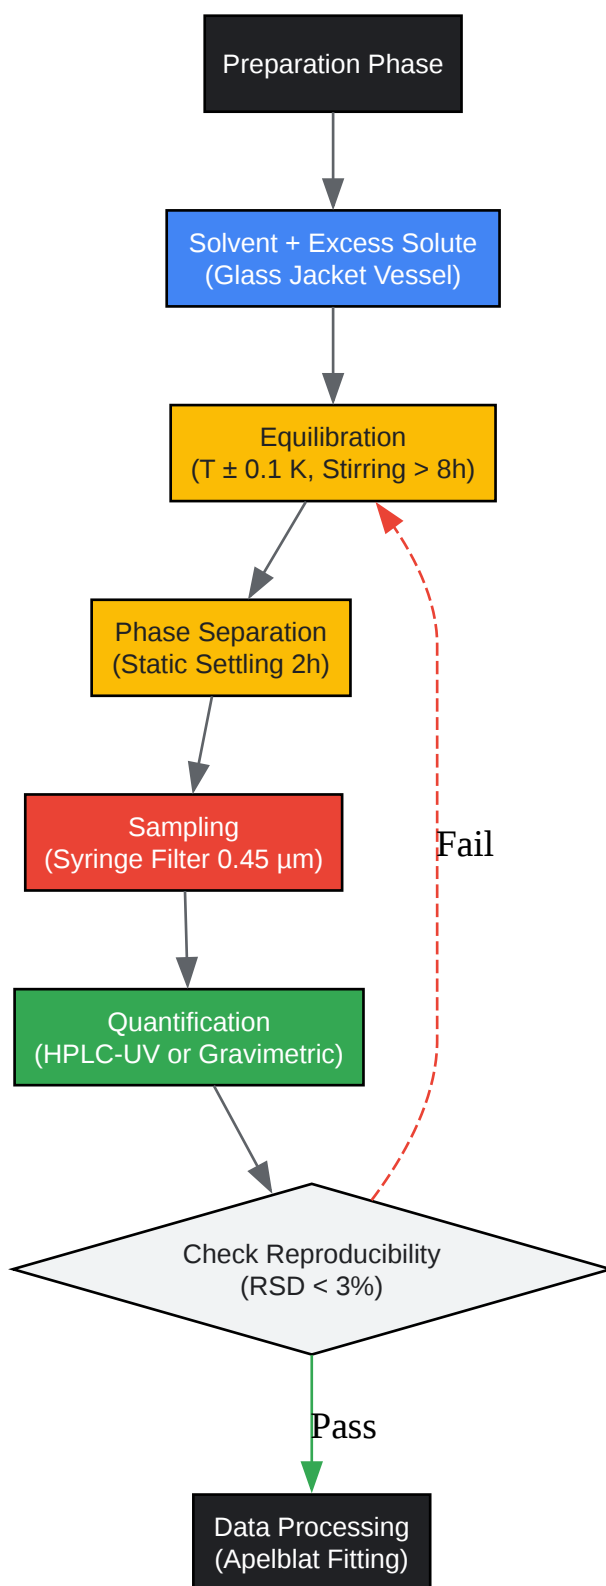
Preparation Phase

Solvent + Excess Solute
(Glass Jacket Vessel)

Equilibration
(T ± 0.1 K, Stirring > 8h)

Phase Separation
(Static Settling 2h)

Sampling
(Syringe Filter 0.45 µm)

Fail

Quantification
(HPLC-UV or Gravimetric)

Check Reproducibility
(RSD < 3%)

Pass

Data Processing
(Apelblat Fitting)